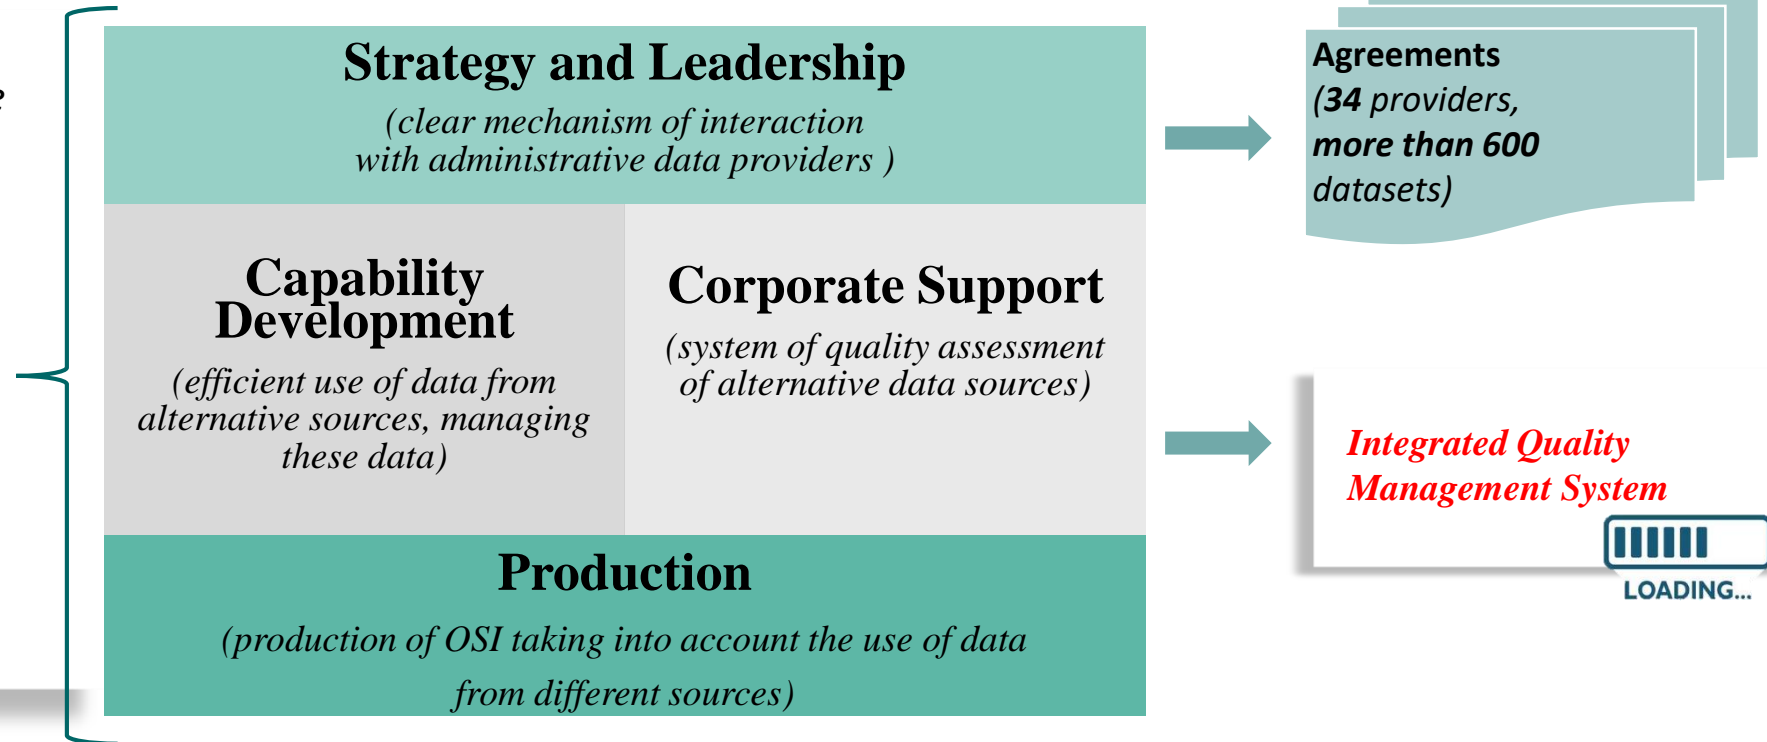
Strategy and Leadership
(clear mechanism of interaction with administrative data providers )

Capability Development
(efficient use of data from alternative sources, managing these data)

Corporate Support
(system of quality assessment of alternative data sources)

Production
(production of OSI taking into account the use of data from different sources)

Agreements
(34 providers, more than 600 datasets)

Integrated Quality Management System

LOADING...